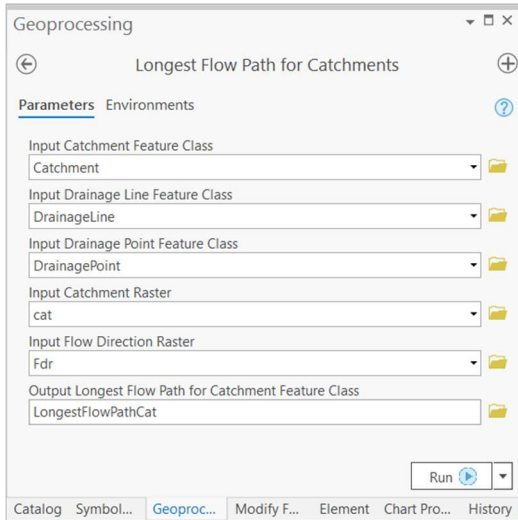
Geoprocessing

Longest Flow Path for Catchments

Parameters Environments

Input Catchment Feature Class
Catchment

Input Drainage Line Feature Class
DrainageLine

Input Drainage Point Feature Class
DrainagePoint

Input Catchment Raster
cat

Input Flow Direction Raster
Fdr

Output Longest Flow Path for Catchment Feature Class
LongestFlowPathCat

Run

Catalog Symbol... Geoproc... Modify F... Element Chart Pro... History